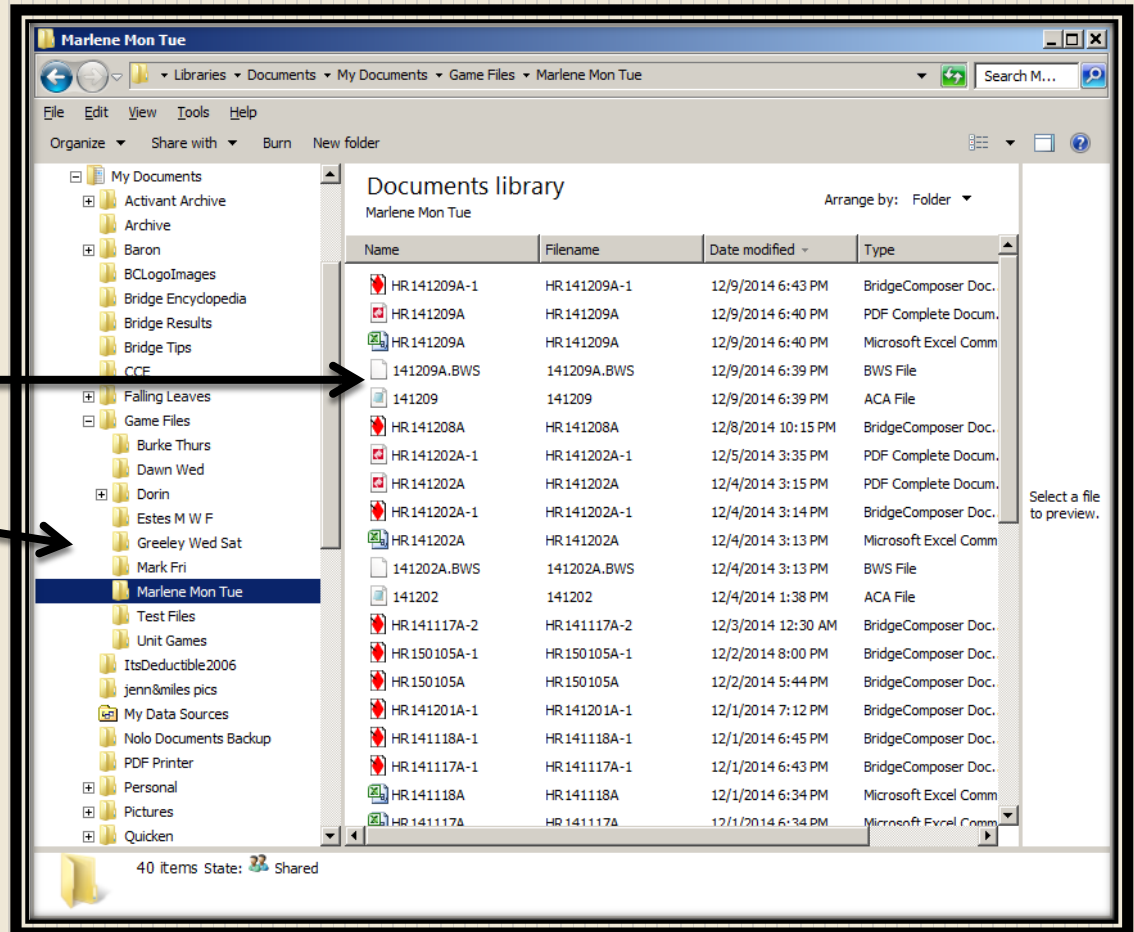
Marlene Mon Tue

Libraries ▸ Documents ▸ My Documents ▸ Game Files ▸ Marlene Mon Tue

Search M...

File Edit View Tools Help

Organize ▾ Share with ▾ Burn New folder

My Documents
Activant Archive
Archive
Baron
BCLogoImages
Bridge Encyclopedia
Bridge Results
Bridge Tips
CCE
Falling Leaves
Game Files
Burke Thurs
Dawn Wed
Dorin
Estes M W F
Greeley Wed Sat
Mark Fri
Marlene Mon Tue
Test Files
Unit Games
ItsDeductible2006
jenn&miles pics
My Data Sources
Nolo Documents Backup
PDF Printer
Personal
Pictures
Quicken

Documents library
Marlene Mon Tue

Arrange by: Folder ▾

| Name | Filename | Date modified | Type |
|---|---|---|---|
| HR141209A-1 | HR141209A-1 | 12/9/2014 6:43 PM | BridgeComposer Doc. |
| HR141209A | HR141209A | 12/9/2014 6:40 PM | PDF Complete Docum. |
| HR141209A | HR141209A | 12/9/2014 6:40 PM | Microsoft Excel Comm |
| 141209A.BWS | 141209A.BWS | 12/9/2014 6:39 PM | BWS File |
| 141209 | 141209 | 12/9/2014 6:39 PM | ACA File |
| HR141208A | HR141208A | 12/8/2014 10:15 PM | BridgeComposer Doc. |
| HR141202A-1 | HR141202A-1 | 12/5/2014 3:35 PM | PDF Complete Docum. |
| HR141202A | HR141202A | 12/4/2014 3:15 PM | PDF Complete Docum. |
| HR141202A-1 | HR141202A-1 | 12/4/2014 3:14 PM | BridgeComposer Doc. |
| HR141202A | HR141202A | 12/4/2014 3:13 PM | Microsoft Excel Comm |
| 141202A.BWS | 141202A.BWS | 12/4/2014 3:13 PM | BWS File |
| 141202 | 141202 | 12/4/2014 1:38 PM | ACA File |
| HR141117A-2 | HR141117A-2 | 12/3/2014 12:30 AM | BridgeComposer Doc. |
| HR150105A-1 | HR150105A-1 | 12/2/2014 8:00 PM | BridgeComposer Doc. |
| HR150105A | HR150105A | 12/2/2014 5:44 PM | BridgeComposer Doc. |
| HR141201A-1 | HR141201A-1 | 12/1/2014 7:12 PM | BridgeComposer Doc. |
| HR141118A-1 | HR141118A-1 | 12/1/2014 6:45 PM | BridgeComposer Doc. |
| HR141117A-1 | HR141117A-1 | 12/1/2014 6:43 PM | BridgeComposer Doc. |
| HR141118A | HR141118A | 12/1/2014 6:34 PM | Microsoft Excel Comm |
| HR141117A | HR141117A | 12/1/2014 6:34 PM | Microsoft Excel Comm |

Select a file to preview.

40 items State: Shared